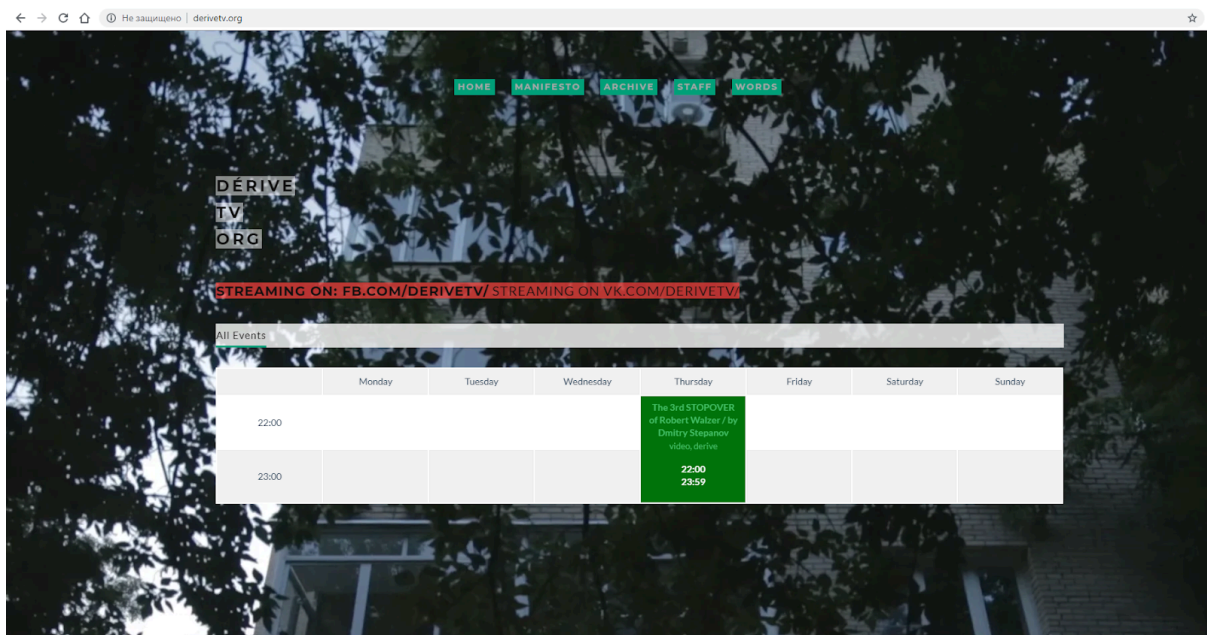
Не защищено | derivetv.org

HOME MANIFESTO ARCHIVE STAFF WORDS

DÉRIVE
TV
ORG

STREAMING ON: FB.COM/DERIVETV/ STREAMING ON VK.COM/DERIVETV/

All Events

| | Monday | Tuesday | Wednesday | Thursday | Friday | Saturday | Sunday |
|---|---|---|---|---|---|---|---|
| 22:00 | | | | The 3rd STOPOVER of Robert Walzer / by Dmitry Stepanov video, derive 22:00 23:59 | | | |
| 23:00 | | | | | | | |